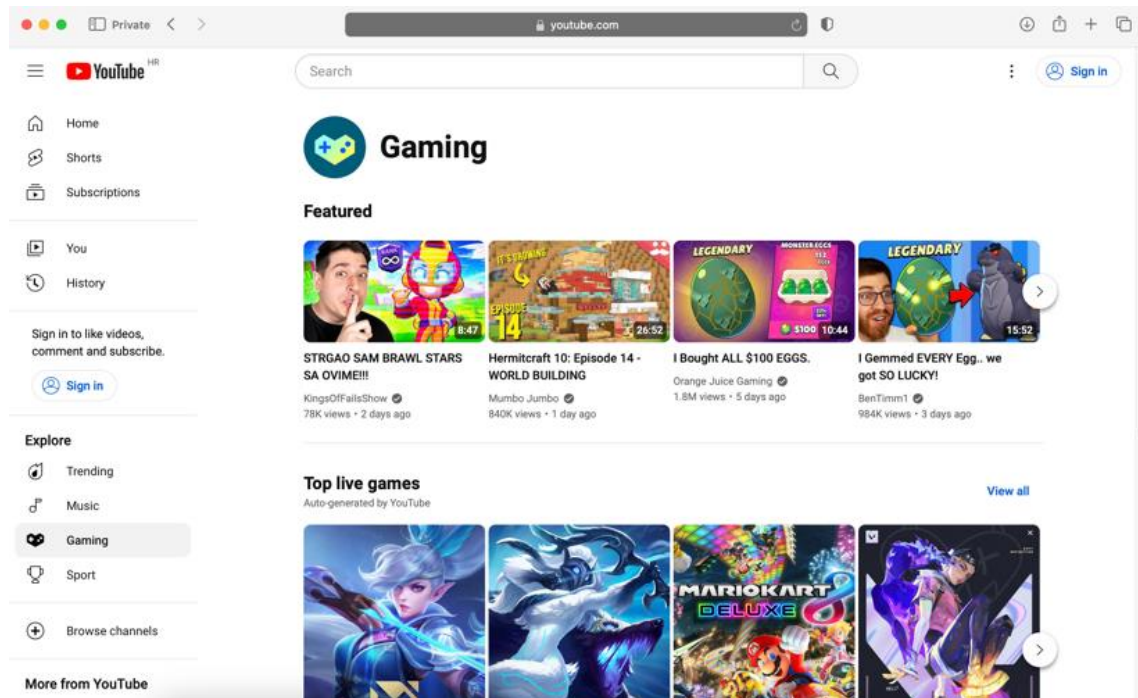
Private

youtube.com

YouTube HR

Search

Sign in

Home

Shorts

Subscriptions

You

History

Sign in to like videos, comment and subscribe.

Sign in

Explore

Trending

Music

Gaming

Sport

Browse channels

More from YouTube

Gaming

Featured

8:47

STRGAO SAM BRAWL STARS SA OVIME!!!

KingsOfFailsShow

78K views • 2 days ago

EPISODE 14

26:52

Hermitcraft 10: Episode 14 - WORLD BUILDING

Mumbo Jumbo

840K views • 1 day ago

LEGENDARY

MONSTER EGGS

$100

10:44

I Bought ALL $100 EGGS.

Orange Juice Gaming

1.8M views • 5 days ago

LEGENDARY

15:52

I Gemmed EVERY Egg.. we got SO LUCKY!

BenTimm1

984K views • 3 days ago

Top live games

Auto-generated by YouTube

View all

MARIOKART 8 DELUXE